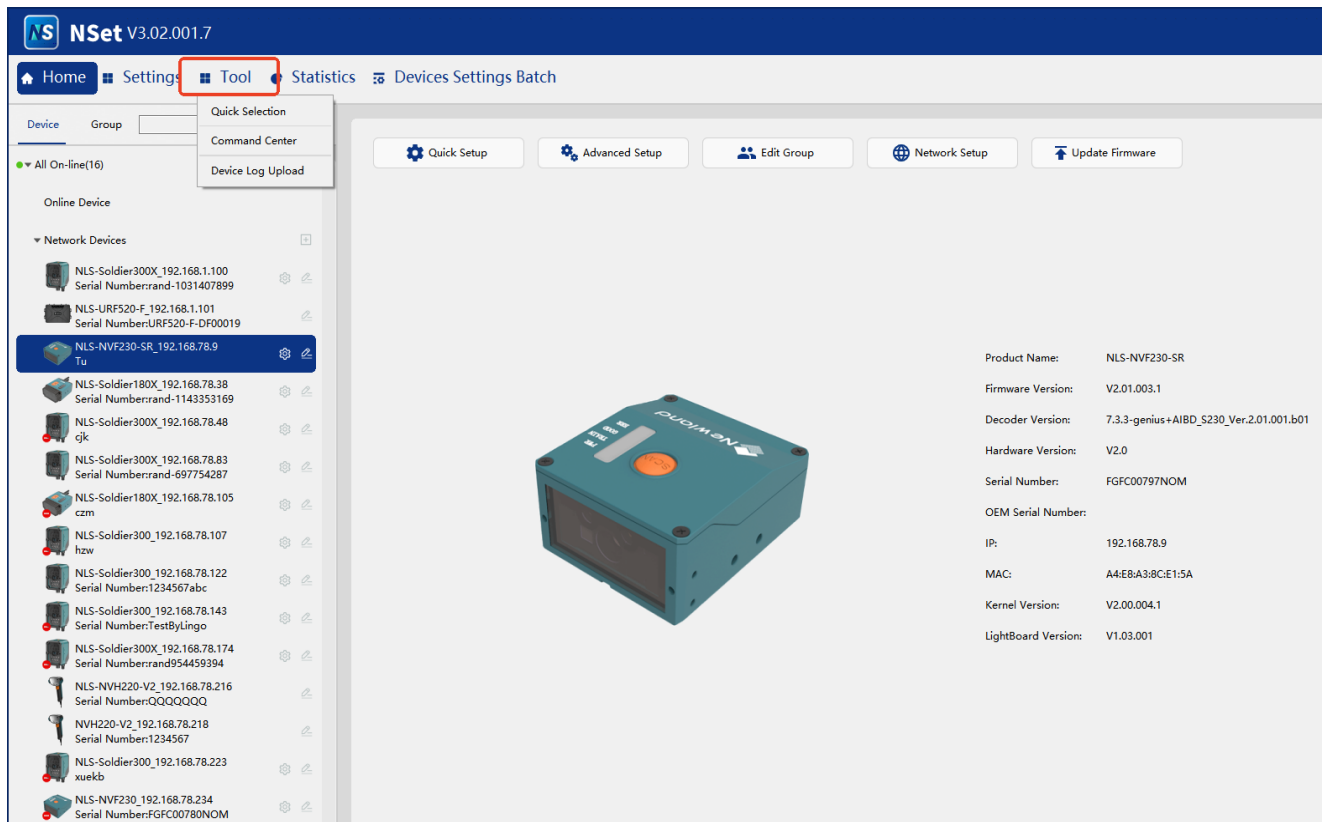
NS NSet V3.02.001.7

Home Settings Tool Statistics Devices Settings Batch

Quick Selection
Command Center
Device Log Upload

Device Group

All On-line(16)

Online Device

Network Devices

NLS-Soldier300X_192.168.1.100
Serial Number:rand-1031407899

NLS-URF520-F_192.168.1.101
Serial Number:URF520-F-DF00019

NLS-NVF230-SR_192.168.78.9
Tu

NLS-Soldier180X_192.168.78.38
Serial Number:rand-1143353169

NLS-Soldier300X_192.168.78.48
cjk

NLS-Soldier300X_192.168.78.83
Serial Number:rand-697754287

NLS-Soldier180X_192.168.78.105
czm

NLS-Soldier300_192.168.78.107
hzw

NLS-Soldier300_192.168.78.122
Serial Number:1234567abc

NLS-Soldier300_192.168.78.143
Serial Number:TestByLingo

NLS-Soldier300X_192.168.78.174
Serial Number:rand954459394

NLS-NVH220-V2_192.168.78.216
Serial Number:QQQQQQQ

NVH220-V2_192.168.78.218
Serial Number:1234567

NLS-Soldier300_192.168.78.223
xuekb

NLS-NVF230_192.168.78.234
Serial Number:FGFC00780NOM

Quick Setup Advanced Setup Edit Group Network Setup Update Firmware

Newland

| Product Name: | NLS-NVF230-SR |
|---|---|
| Firmware Version: | V2.01.003.1 |
| Decoder Version: | 7.3.3-genius+AIBD_S230_Ver.2.01.001.b01 |
| Hardware Version: | V2.0 |
| Serial Number: | FGFC00797NOM |
| OEM Serial Number: | |
| IP: | 192.168.78.9 |
| MAC: | A4:E8:A3:8C:E1:5A |
| Kernel Version: | V2.00.004.1 |
| LightBoard Version: | V1.03.001 |